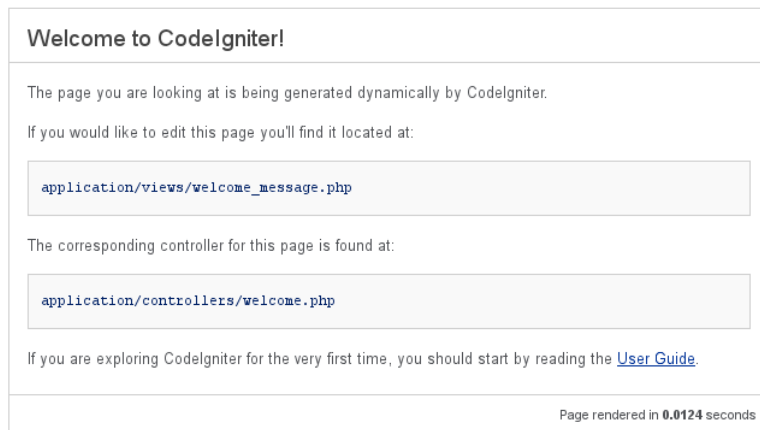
Welcome to CodeIgniter!

The page you are looking at is being generated dynamically by CodeIgniter.

If you would like to edit this page you'll find it located at:

application/views/welcome_message.php

The corresponding controller for this page is found at:

application/controllers/welcome.php

If you are exploring CodeIgniter for the very first time, you should start by reading the User Guide.

Page rendered in 0.0124 seconds